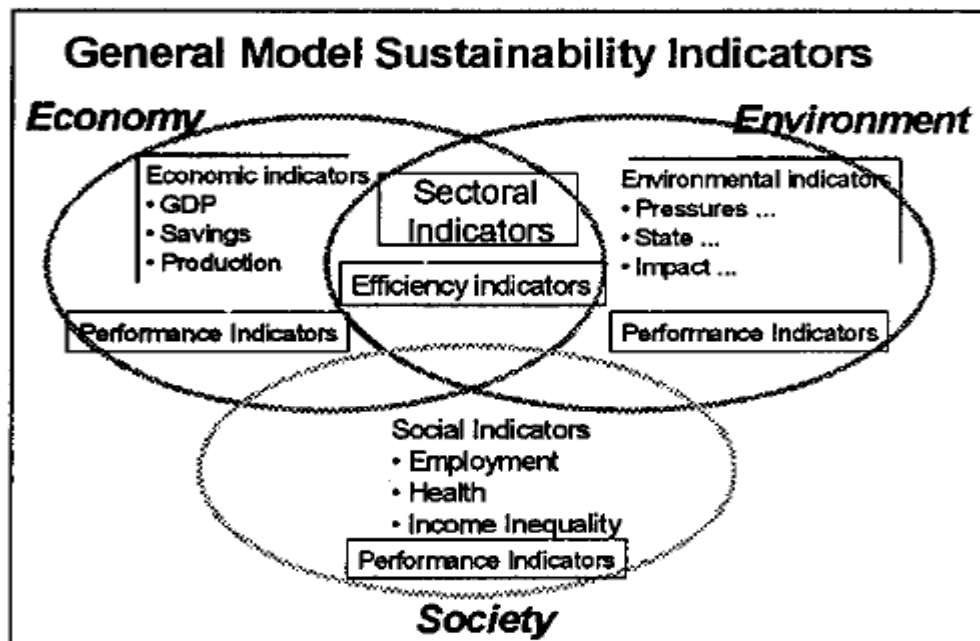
General Model Sustainability Indicators

Economy

Environment

Economic indicators
• GDP
• Savings
• Production

Sectoral Indicators

Efficiency indicators

Environmental indicators
• Pressures ...
• State ...
• Impact ...

Performance Indicators

Performance Indicators

Social Indicators
• Employment
• Health
• Income Inequality

Performance Indicators

Society